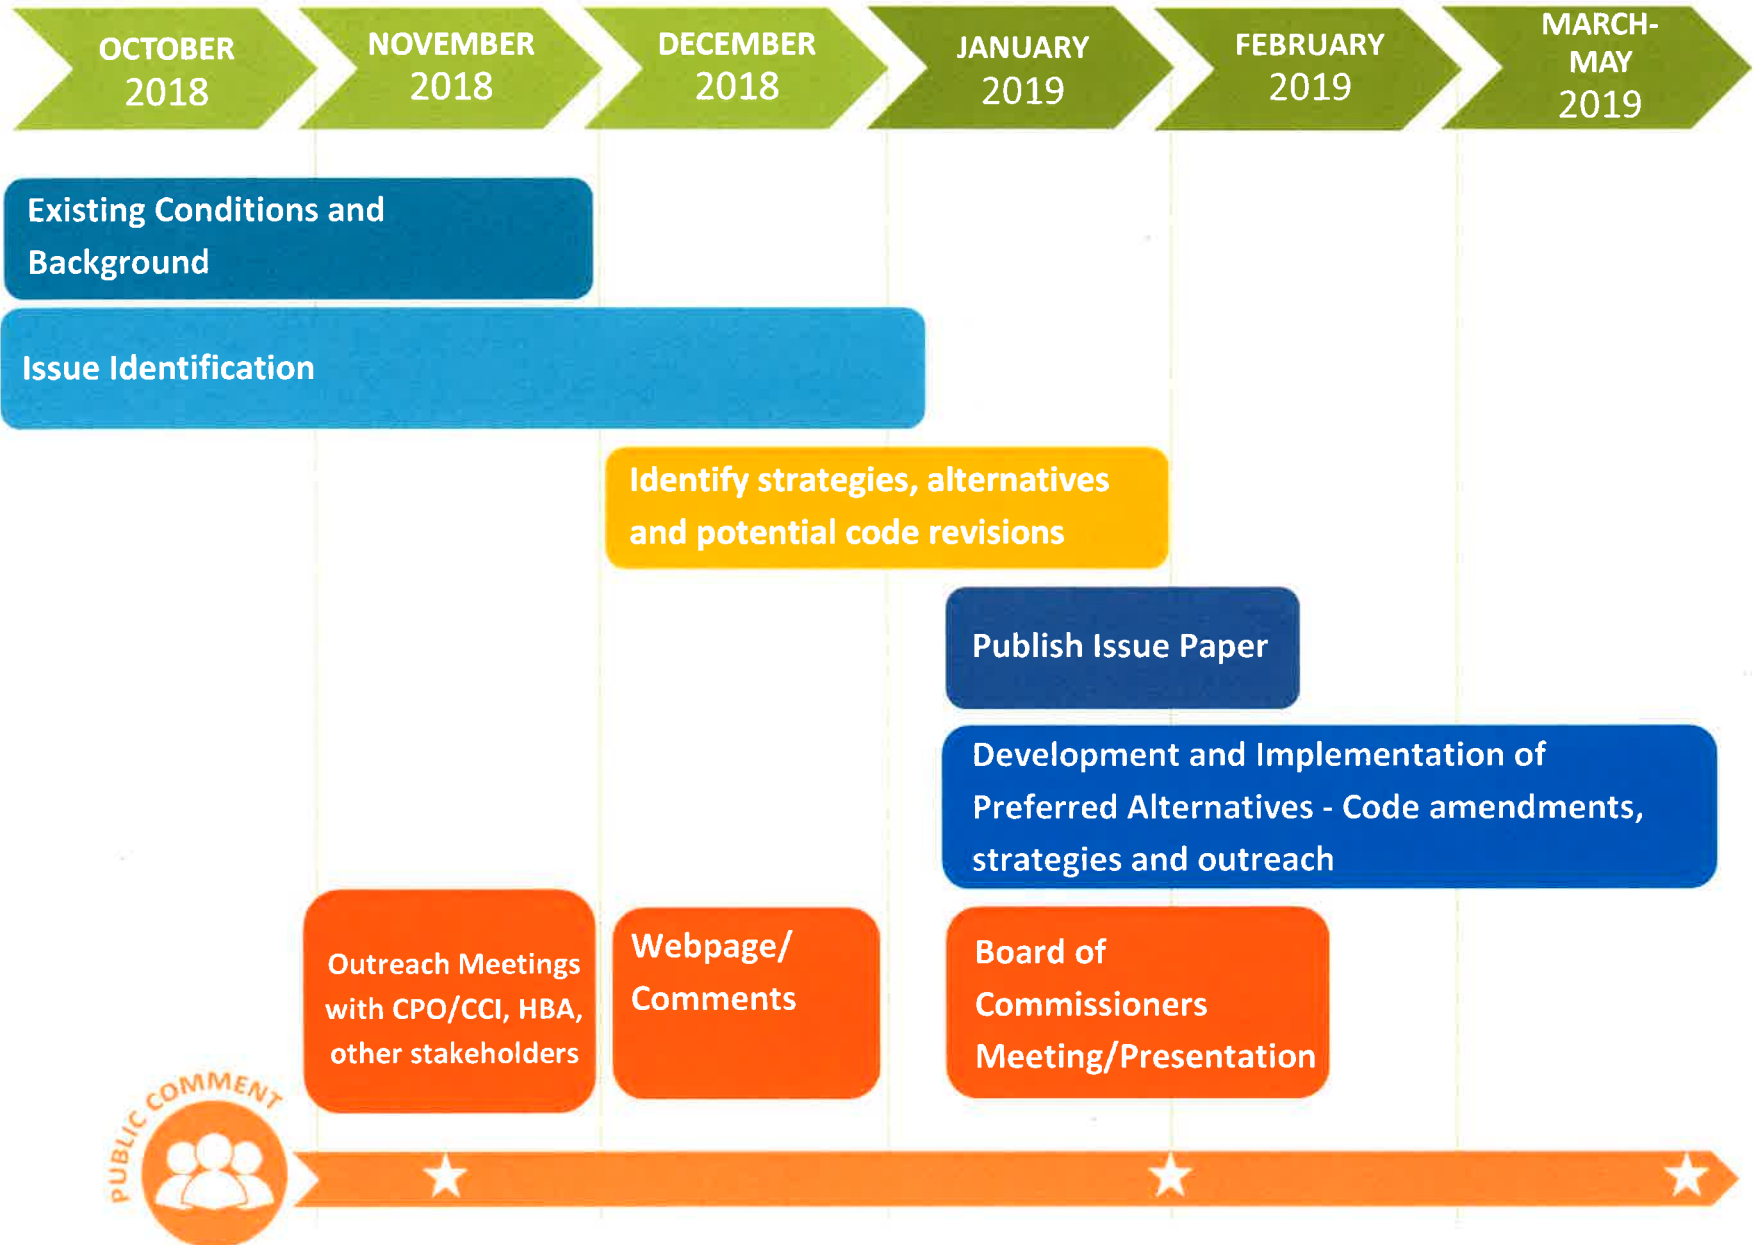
OCTOBER 2018

NOVEMBER 2018

DECEMBER 2018

JANUARY 2019

FEBRUARY 2019

MARCH-MAY 2019

Existing Conditions and Background

Issue Identification

Identify strategies, alternatives and potential code revisions

Publish Issue Paper

Development and Implementation of Preferred Alternatives - Code amendments, strategies and outreach

Outreach Meetings with CPO/CCI, HBA, other stakeholders

Webpage/ Comments

Board of Commissioners Meeting/Presentation

PUBLIC COMMENT